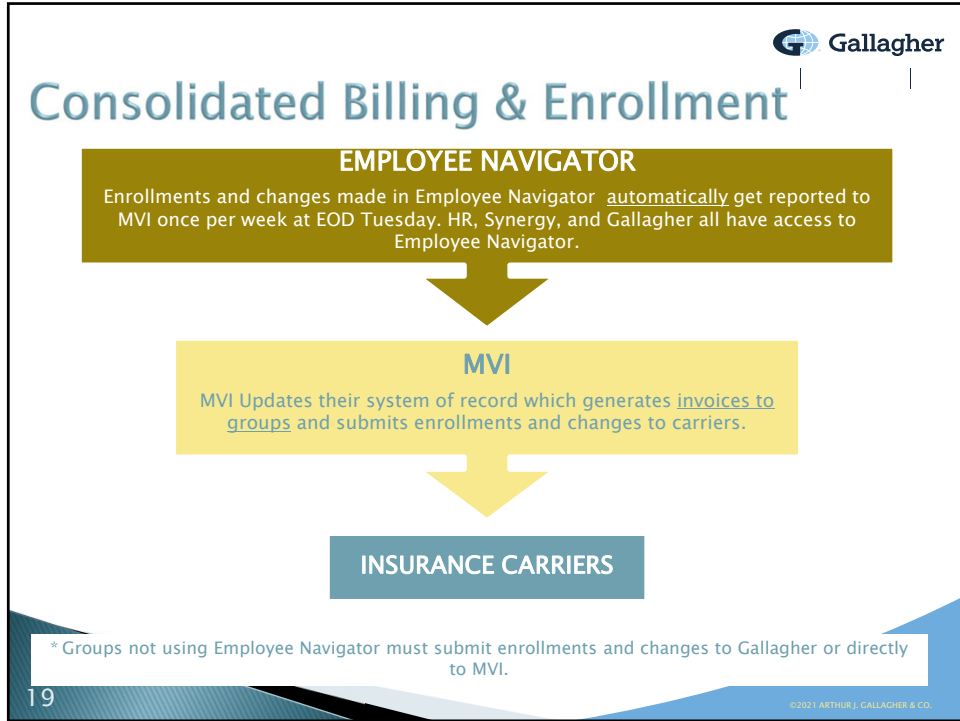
Gallagher

Consolidated Billing & Enrollment

EMPLOYEE NAVIGATOR

Enrollments and changes made in Employee Navigator automatically get reported to MVI once per week at EOD Tuesday. HR, Synergy, and Gallagher all have access to Employee Navigator.

MVI

MVI Updates their system of record which generates invoices to groups and submits enrollments and changes to carriers.

INSURANCE CARRIERS

* Groups not using Employee Navigator must submit enrollments and changes to Gallagher or directly to MVI.

19

©2021 ARTHUR J. GALLAGHER & CO.